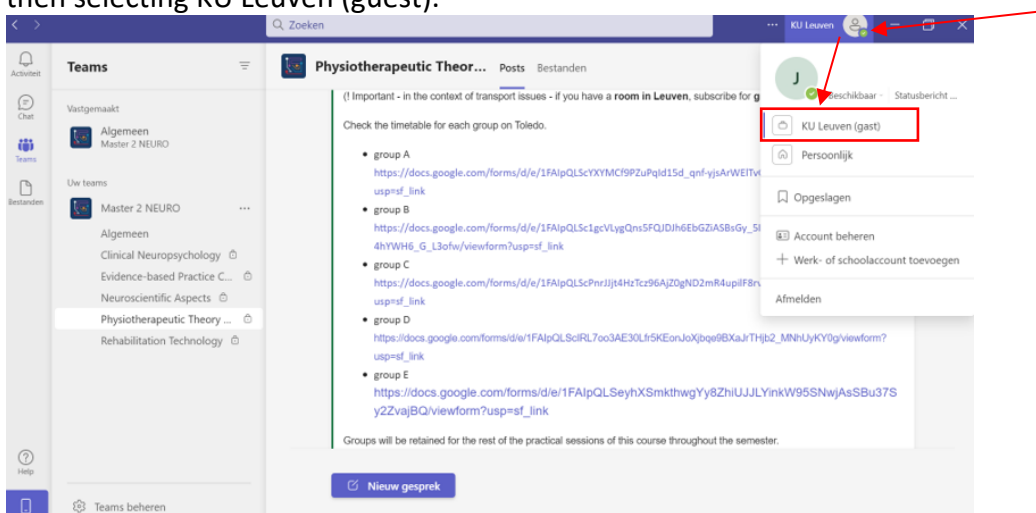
then selecting KU Leuven (guest).

Zoeken

··· KU Leuven

Activiteit

Chat

Teams

Bestanden

Help

Teams

Vastgemaakt

Algemeen
Master 2 NEURO

Uw teams

Master 2 NEURO ···

Algemeen

Clinical Neuropsychology

Evidence-based Practice C...

Neuroscientific Aspects

Physiotherapeutic Theory ...

Rehabilitation Technology

Teams beheren

Physiotherapeutic Theor... Posts Bestanden

(! Important - in the context of transport issues - if you have a **room in Leuven**, subscribe for **g**

Check the timetable for each group on Toledo.

- group A
https://docs.google.com/forms/d/e/1FAIpQLScYXYMCf9PZuPqld15d_qnf-yjsArWEIT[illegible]
usp=sf_link
- group B
https://docs.google.com/forms/d/e/1FAIpQLSc1gcVLygQns5FQJDJh6EbGZiASBsGy_5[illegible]
4hYWH6_G_L3ofw/viewform?usp=sf_link
- group C
https://docs.google.com/forms/d/e/1FAIpQLScPnrJJjt4HzTcz96AjZ0gND2mR4upilF8r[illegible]
usp=sf_link
- group D
https://docs.google.com/forms/d/e/1FAIpQLScIRL7oo3AE30Lfr5KEonJoXjbqe9BXaJrTHjb2_MNhUyKY0g/viewform?
usp=sf_link
- group E
https://docs.google.com/forms/d/e/1FAIpQLSeyhXSmkthwgYy8ZhiUJJLYinkW95SNwjAsSBu37Sy2ZvajBQ/viewform?usp=sf_link

Groups will be retained for the rest of the practical sessions of this course throughout the semester.

Nieuw gesprek

J

Beschikbaar · Statusbericht ...

KU Leuven (gast)

Persoonlijk

Opgeslagen

Account beheren

Werk- of schoolaccount toevoegen

Afmelden